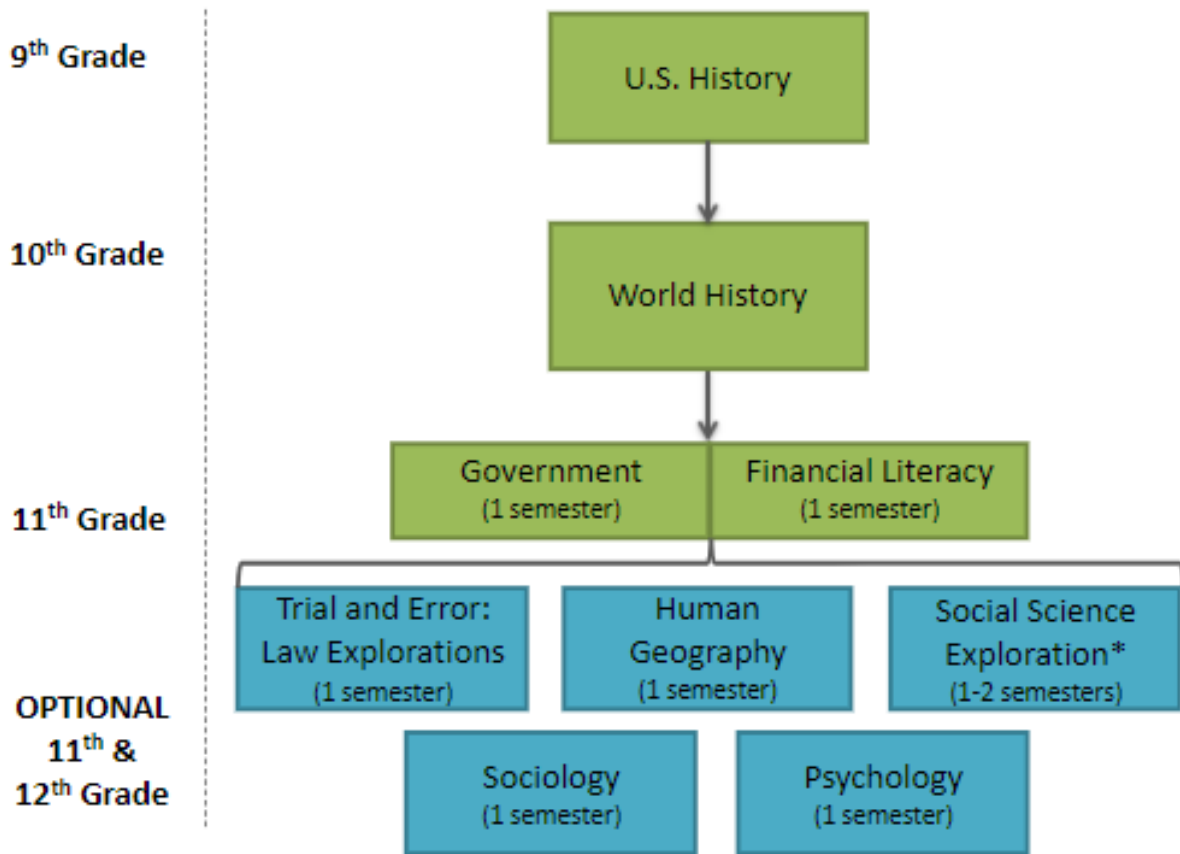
9$^{th}$ Grade

U.S. History

10$^{th}$ Grade

World History

11$^{th}$ Grade

Government (1 semester)

Financial Literacy (1 semester)

OPTIONAL 11$^{th}$ & 12$^{th}$ Grade

Trial and Error: Law Explorations (1 semester)

Human Geography (1 semester)

Social Science Exploration* (1-2 semesters)

Sociology (1 semester)

Psychology (1 semester)